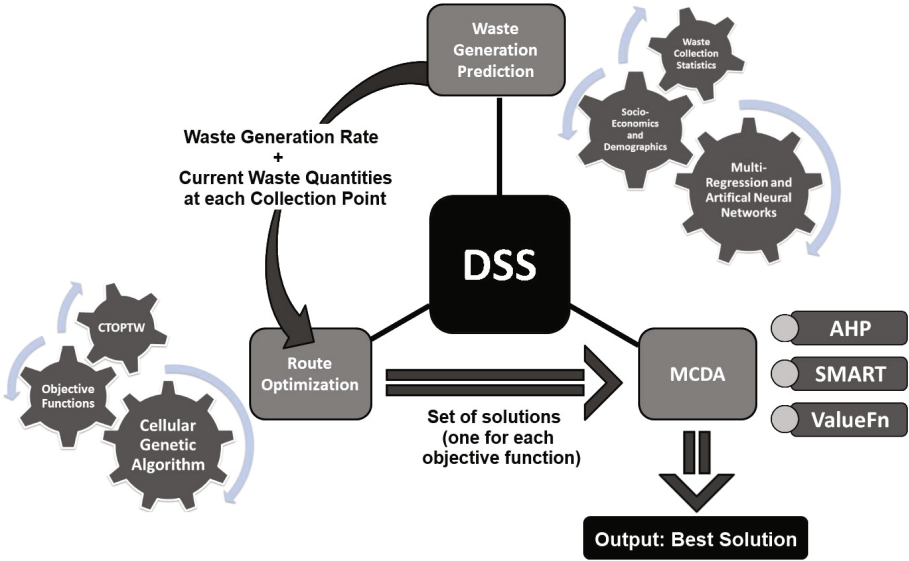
Waste Generation Prediction

Waste Collection Statistics

Socio-Economics and Demographics

Multi-Regression and Artifical Neural Networks

Waste Generation Rate
+
Current Waste Quantities at each Collection Point

DSS

CTOPTW

Objective Functions

Cellular Genetic Algorithm

Route Optimization

Set of solutions (one for each objective function)

MCDA

AHP

SMART

ValueFn

Output: Best Solution